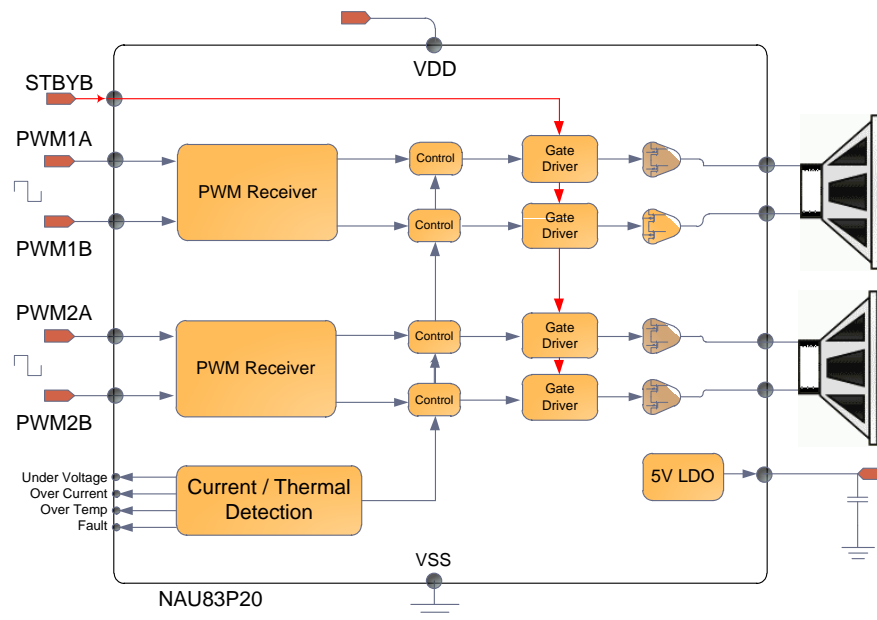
VDD

STBYB

PWM1A

PWM1B

PWM Receiver

Control

Control

Gate Driver

Gate Driver

PWM2A

PWM2B

PWM Receiver

Control

Control

Gate Driver

Gate Driver

Under Voltage
Over Current
Over Temp
Fault

Current / Thermal Detection

5V LDO

VSS

NAU83P20